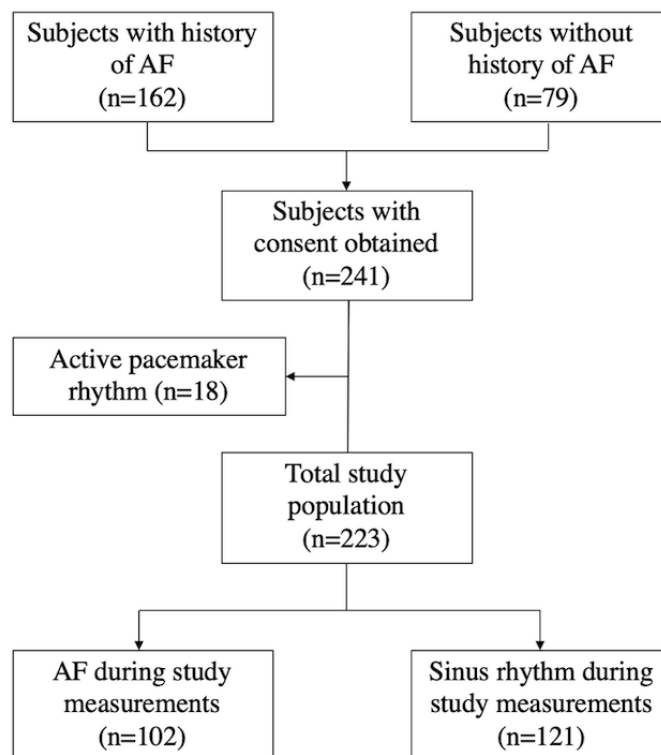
Subjects with history of AF (n=162)

Subjects without history of AF (n=79)

Subjects with consent obtained (n=241)

Active pacemaker rhythm (n=18)

Total study population (n=223)

AF during study measurements (n=102)

Sinus rhythm during study measurements (n=121)